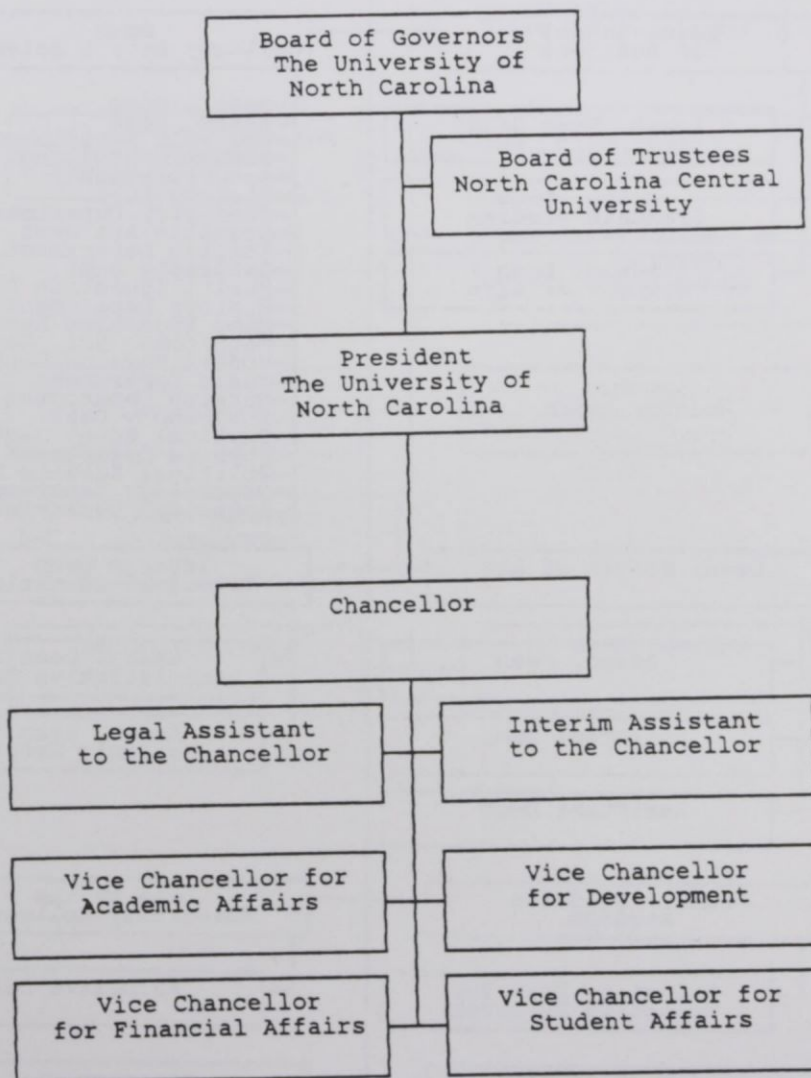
Board of Governors
The University of
North Carolina

Board of Trustees
North Carolina Central
University

President
The University of
North Carolina

Chancellor

Legal Assistant
to the Chancellor

Interim Assistant
to the Chancellor

Vice Chancellor for
Academic Affairs

Vice Chancellor
for Development

Vice Chancellor
for Financial Affairs

Vice Chancellor for
Student Affairs